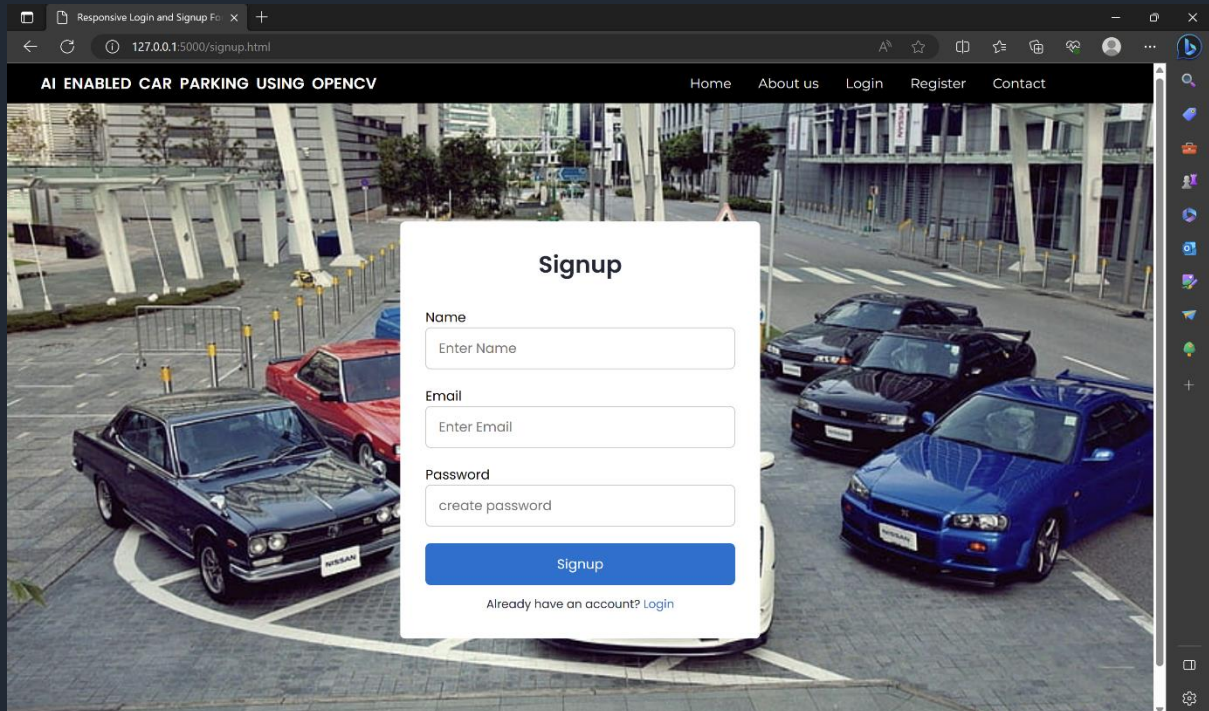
Responsive Login and Signup Fo

127.0.0.1:5000/signup.html

AI ENABLED CAR PARKING USING OPENCV

Home About us Login Register Contact

Signup

Name

Enter Name

Email

Enter Email

Password

create password

Signup

Already have an account? Login